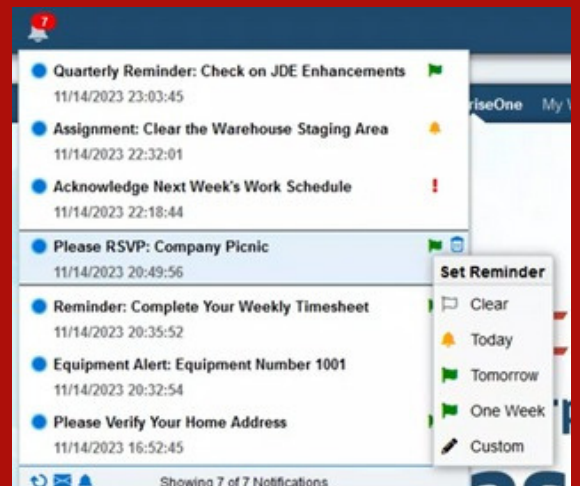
7

Quarterly Reminder: Check on JDE Enhancements
11/14/2023 23:03:45

Assignment: Clear the Warehouse Staging Area
11/14/2023 22:32:01

Acknowledge Next Week's Work Schedule
11/14/2023 22:18:44

Please RSVP: Company Picnic
11/14/2023 20:49:56

Reminder: Complete Your Weekly Timesheet
11/14/2023 20:35:52

Equipment Alert: Equipment Number 1001
11/14/2023 20:32:54

Please Verify Your Home Address
11/14/2023 16:52:45

Showing 7 of 7 Notifications

riseOne My V

Set Reminder
Clear
Today
Tomorrow
One Week
Custom